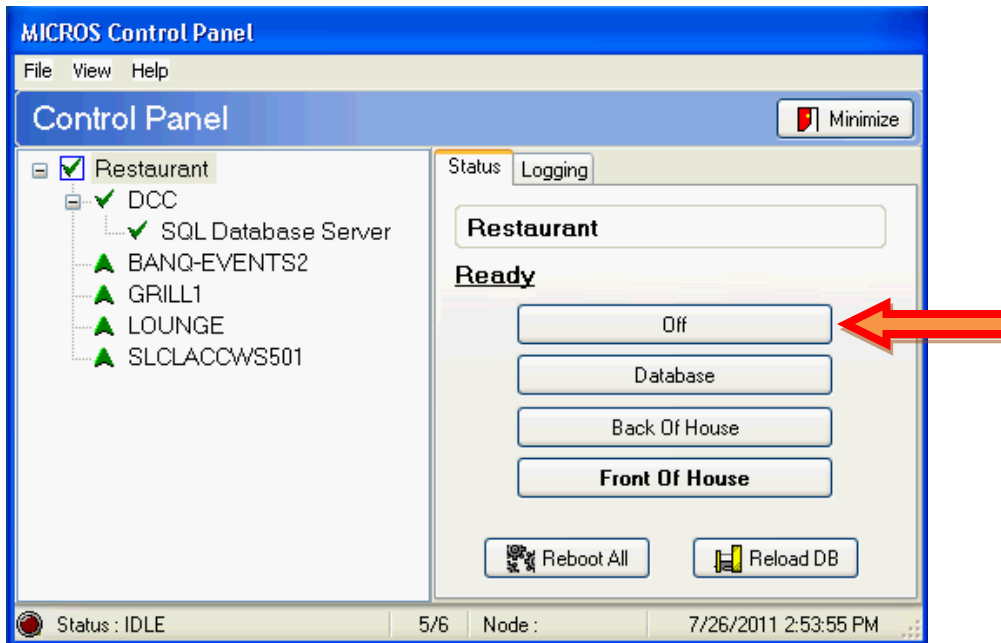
MICROS Control Panel

File View Help

Control Panel

Minimize

Restaurant
DCC
SQL Database Server
BANQ-EVENTS2
GRILL1
LOUNGE
SLCLACCWS501

Status Logging

Restaurant

Ready

Off

Database

Back Of House

Front Of House

Reboot All

Reload DB

Status : IDLE 5/6 Node : 7/26/2011 2:53:55 PM